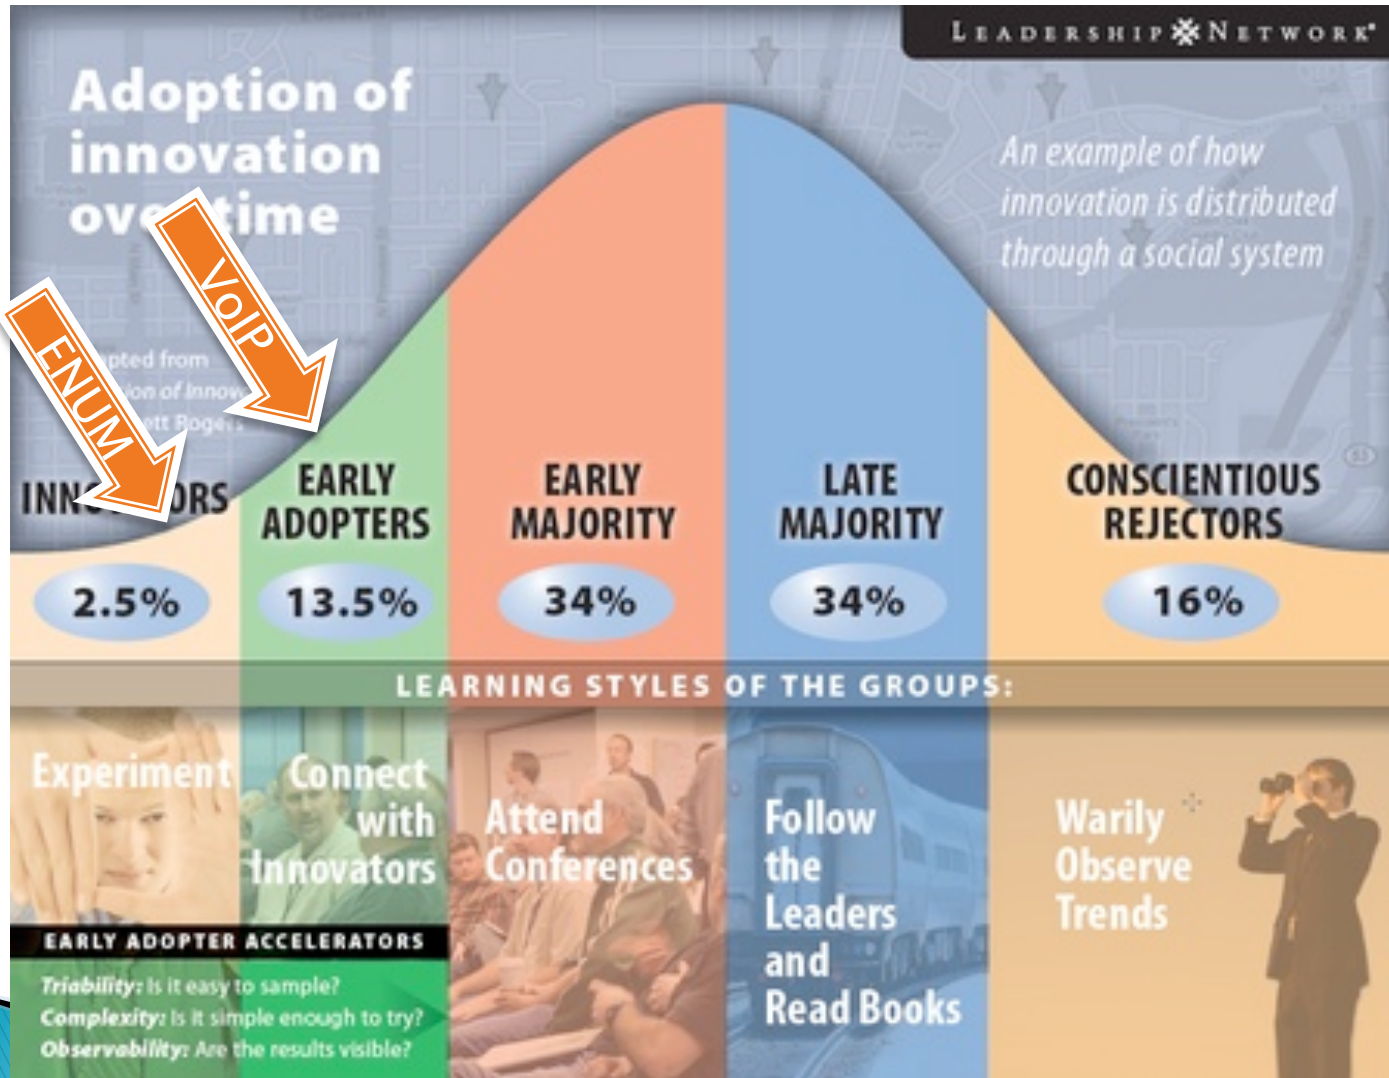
LEADERSHIP NETWORK

Adoption of innovation ove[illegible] time

VoIP

ENUM

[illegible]pted from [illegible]ion of Innov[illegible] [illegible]ett Rogers

An example of how innovation is distributed through a social system

INN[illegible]ORS
2.5%

EARLY ADOPTERS
13.5%

EARLY MAJORITY
34%

LATE MAJORITY
34%

CONSCIENTIOUS REJECTORS
16%

LEARNING STYLES OF THE GROUPS:

Experiment

Connect with Innovators

Attend Conferences

Follow the Leaders and Read Books

Warily Observe Trends

EARLY ADOPTER ACCELERATORS

Triability: Is it easy to sample?
Complexity: Is it simple enough to try?
Observability: Are the results visible?